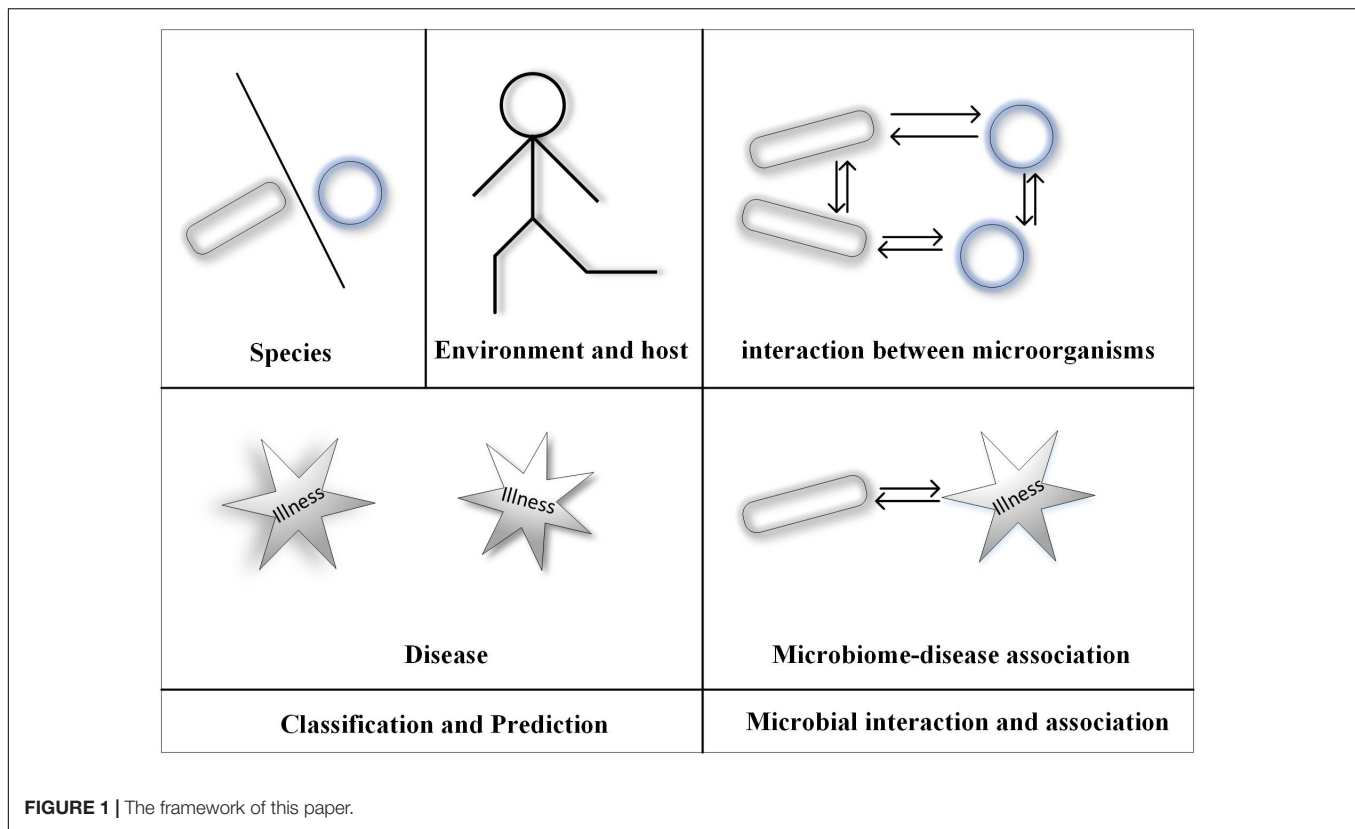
Species

Environment and host

interaction between microorganisms

Illness

Illness

Disease

Illness

Microbiome-disease association

Classification and Prediction

Microbial interaction and association

FIGURE 1 | The framework of this paper.